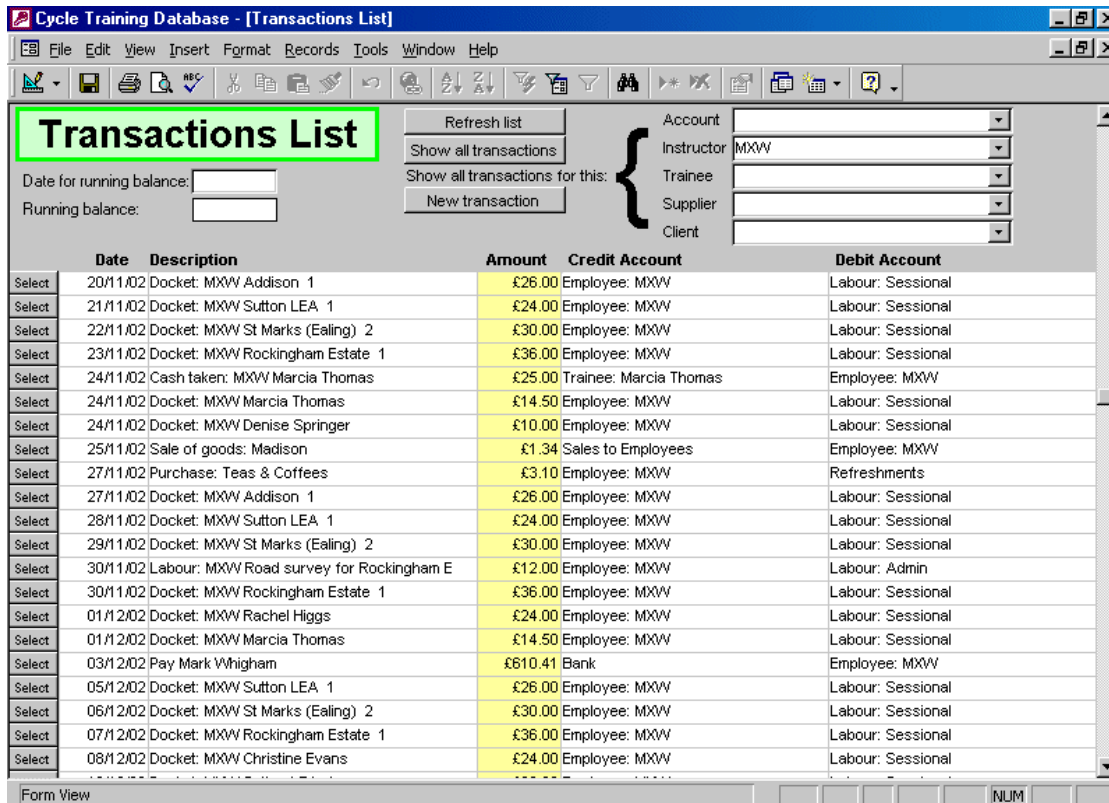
Cycle Training Database - [Transactions List]

File Edit View Insert Format Records Tools Window Help

Transactions List

Date for running balance:

Running balance:

Refresh list

Show all transactions

Show all transactions for this:

New transaction

Account

Instructor MXW

Trainee

Supplier

Client

| | Date | Description | Amount | Credit Account | Debit Account |
|---|---|---|---|---|---|
| Select | 20/11/02 | Docket: MXW Addison 1 | £26.00 | Employee: MXW | Labour: Sessional |
| Select | 21/11/02 | Docket: MXW Sutton LEA 1 | £24.00 | Employee: MXW | Labour: Sessional |
| Select | 22/11/02 | Docket: MXW St Marks (Ealing) 2 | £30.00 | Employee: MXW | Labour: Sessional |
| Select | 23/11/02 | Docket: MXW Rockingham Estate 1 | £36.00 | Employee: MXW | Labour: Sessional |
| Select | 24/11/02 | Cash taken: MXW Marcia Thomas | £25.00 | Trainee: Marcia Thomas | Employee: MXW |
| Select | 24/11/02 | Docket: MXW Marcia Thomas | £14.50 | Employee: MXW | Labour: Sessional |
| Select | 24/11/02 | Docket: MXW Denise Springer | £10.00 | Employee: MXW | Labour: Sessional |
| Select | 25/11/02 | Sale of goods: Madison | £1.34 | Sales to Employees | Employee: MXW |
| Select | 27/11/02 | Purchase: Teas & Coffees | £3.10 | Employee: MXW | Refreshments |
| Select | 27/11/02 | Docket: MXW Addison 1 | £26.00 | Employee: MXW | Labour: Sessional |
| Select | 28/11/02 | Docket: MXW Sutton LEA 1 | £24.00 | Employee: MXW | Labour: Sessional |
| Select | 29/11/02 | Docket: MXW St Marks (Ealing) 2 | £30.00 | Employee: MXW | Labour: Sessional |
| Select | 30/11/02 | Labour: MXW Road survey for Rockingham E | £12.00 | Employee: MXW | Labour: Admin |
| Select | 30/11/02 | Docket: MXW Rockingham Estate 1 | £36.00 | Employee: MXW | Labour: Sessional |
| Select | 01/12/02 | Docket: MXW Rachel Higgs | £24.00 | Employee: MXW | Labour: Sessional |
| Select | 01/12/02 | Docket: MXW Marcia Thomas | £14.50 | Employee: MXW | Labour: Sessional |
| Select | 03/12/02 | Pay Mark Whigham | £610.41 | Bank | Employee: MXW |
| Select | 05/12/02 | Docket: MXW Sutton LEA 1 | £26.00 | Employee: MXW | Labour: Sessional |
| Select | 06/12/02 | Docket: MXW St Marks (Ealing) 2 | £30.00 | Employee: MXW | Labour: Sessional |
| Select | 07/12/02 | Docket: MXW Rockingham Estate 1 | £36.00 | Employee: MXW | Labour: Sessional |
| Select | 08/12/02 | Docket: MXW Christine Evans | £24.00 | Employee: MXW | Labour: Sessional |

Form View NUM